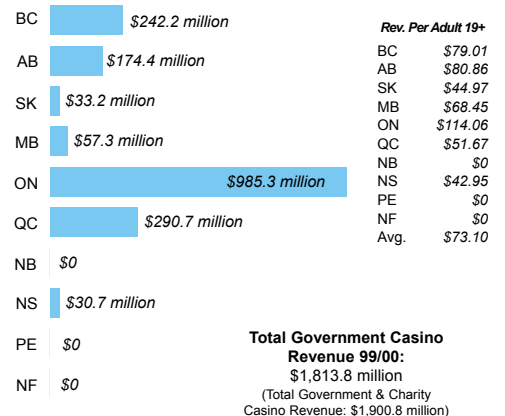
BC $242.2 million
AB $174.4 million
SK $33.2 million
MB $57.3 million
ON $985.3 million
QC $290.7 million
NB $0
NS $30.7 million
PE $0
NF $0

Rev. Per Adult 19+

| | |
|---|---|
| BC | $79.01 |
| AB | $80.86 |
| SK | $44.97 |
| MB | $68.45 |
| ON | $114.06 |
| QC | $51.67 |
| NB | $0 |
| NS | $42.95 |
| PE | $0 |
| NF | $0 |
| Avg. | $73.10 |

Total Government Casino Revenue 99/00:
$1,813.8 million
(Total Government & Charity Casino Revenue: $1,900.8 million)